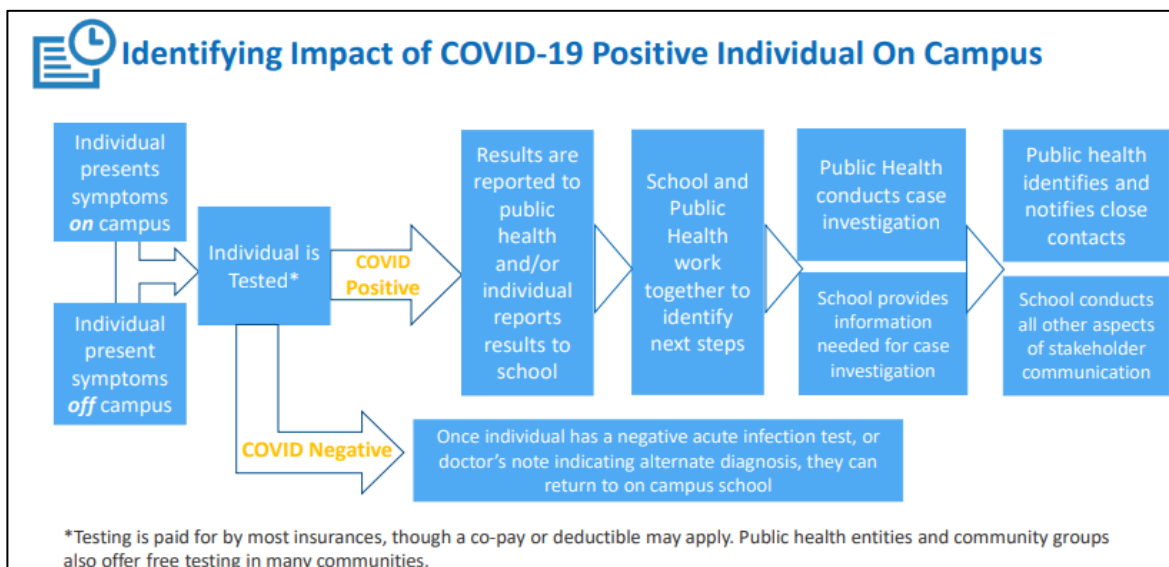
Identifying Impact of COVID-19 Positive Individual On Campus

Individual presents symptoms ***on*** campus

Individual present symptoms ***off*** campus

Individual is Tested*

COVID Positive

Results are reported to public health and/or individual reports results to school

School and Public Health work together to identify next steps

Public Health conducts case investigation

School provides information needed for case investigation

Public health identifies and notifies close contacts

School conducts all other aspects of stakeholder communication

COVID Negative

Once individual has a negative acute infection test, or doctor's note indicating alternate diagnosis, they can return to on campus school

*Testing is paid for by most insurances, though a co-pay or deductible may apply. Public health entities and community groups also offer free testing in many communities.